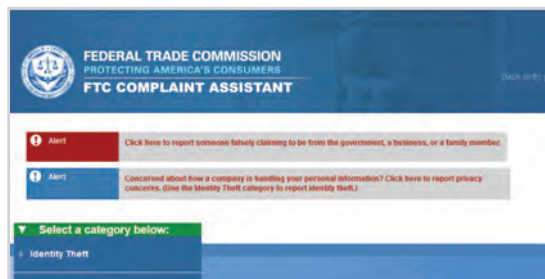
FEDERAL TRADE COMMISSION
PROTECTING AMERICA'S CONSUMERS
FTC COMPLAINT ASSISTANT

Back to ft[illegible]

Alert Click here to report someone falsely claiming to be from the government, a business, or a family member.

Alert Concerned about how a company is handling your personal information? Click here to report privacy concerns. (Use the Identity Theft category to report identity theft.)

▼ Select a category below:

Identity Theft